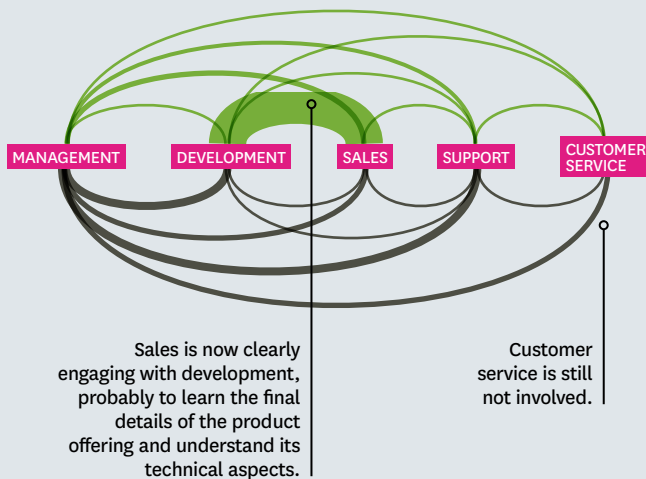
MANAGEMENT DEVELOPMENT SALES SUPPORT CUSTOMER SERVICE

Sales is now clearly engaging with development, probably to learn the final details of the product offering and understand its technical aspects.

Customer service is still not involved.